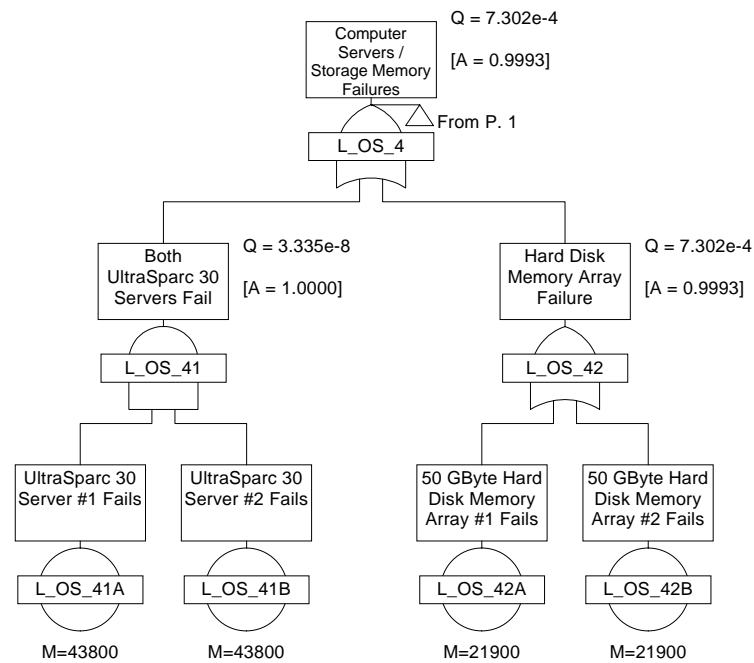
Computer Servers / Storage Memory Failures

Q = 7.302e-4

[A = 0.9993]

From P. 1

L_OS_4

Both UltraSparc 30 Servers Fail

Q = 3.335e-8

[A = 1.0000]

L_OS_41

Hard Disk Memory Array Failure

Q = 7.302e-4

[A = 0.9993]

L_OS_42

UltraSparc 30 Server #1 Fails

L_OS_41A

M=43800

UltraSparc 30 Server #2 Fails

L_OS_41B

M=43800

50 GByte Hard Disk Memory Array #1 Fails

L_OS_42A

M=21900

50 GByte Hard Disk Memory Array #2 Fails

L_OS_42B

M=21900